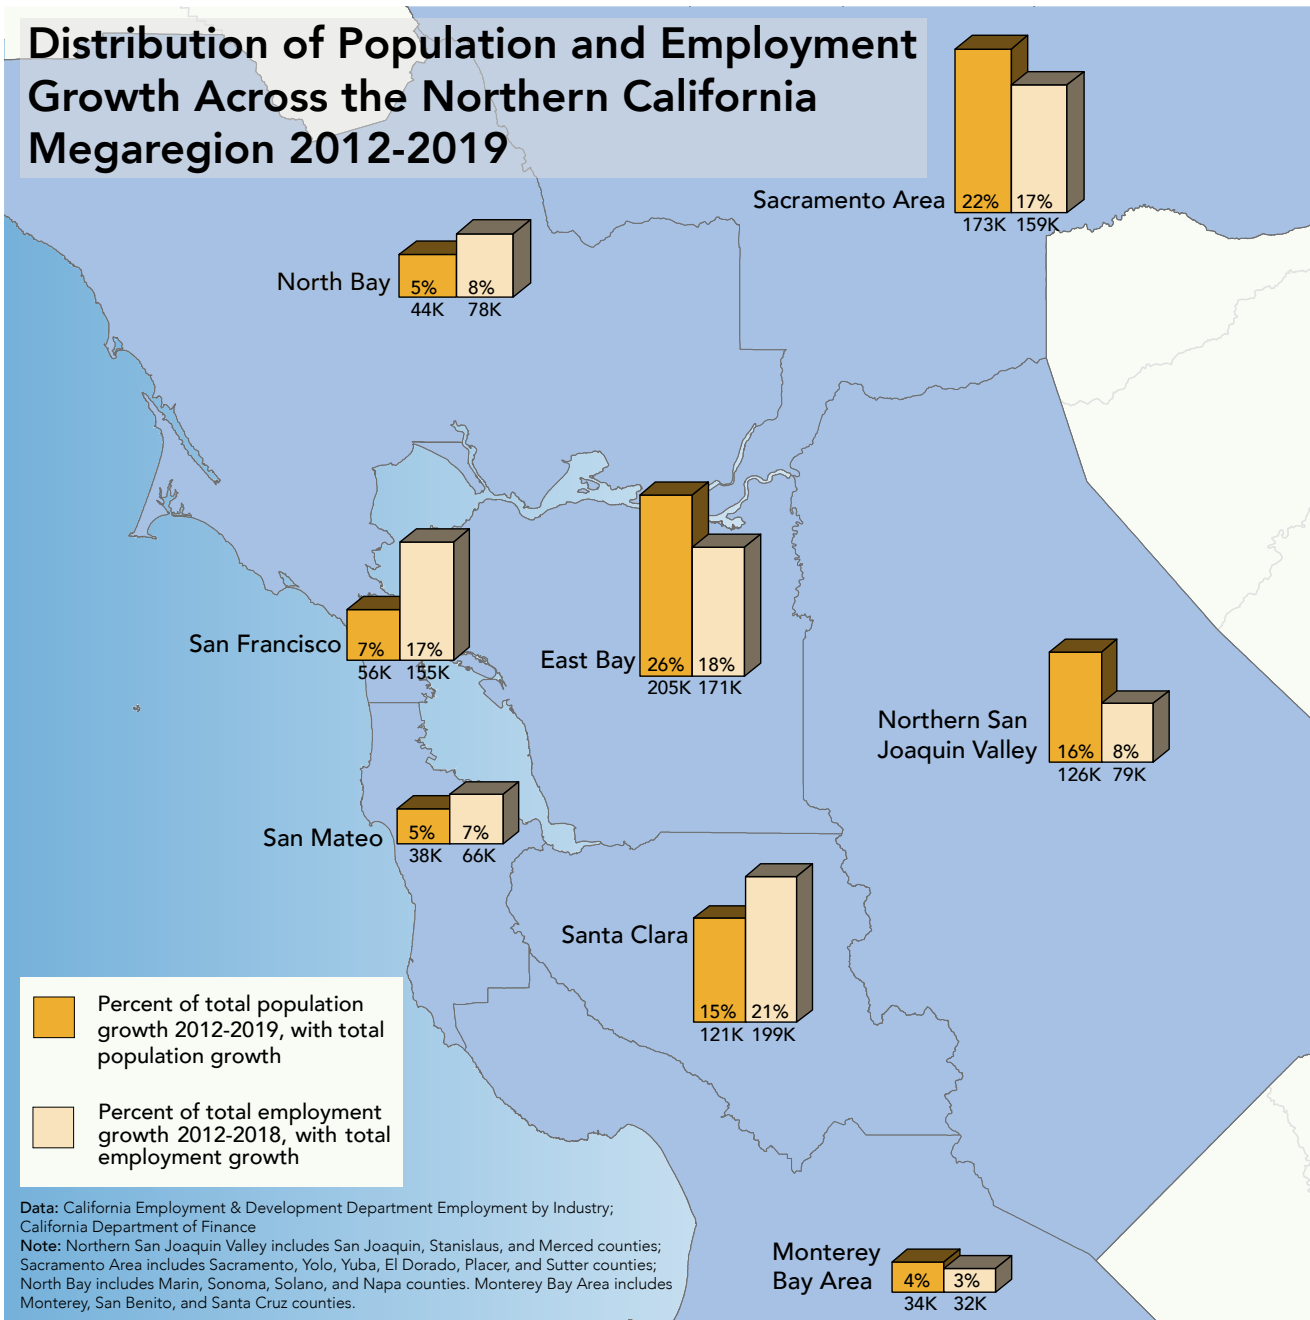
Distribution of Population and Employment Growth Across the Northern California Megaregion 2012-2019

Sacramento Area 22% 17% 173K 159K

North Bay 5% 8% 44K 78K

San Francisco 7% 17% 56K 155K

East Bay 26% 18% 205K 171K

Northern San Joaquin Valley 16% 8% 126K 79K

San Mateo 5% 7% 38K 66K

Santa Clara 15% 21% 121K 199K

Percent of total population growth 2012-2019, with total population growth

Percent of total employment growth 2012-2018, with total employment growth

Data: California Employment & Development Department Employment by Industry; California Department of Finance
Note: Northern San Joaquin Valley includes San Joaquin, Stanislaus, and Merced counties; Sacramento Area includes Sacramento, Yolo, Yuba, El Dorado, Placer, and Sutter counties; North Bay includes Marin, Sonoma, Solano, and Napa counties. Monterey Bay Area includes Monterey, San Benito, and Santa Cruz counties.

Monterey Bay Area 4% 3% 34K 32K